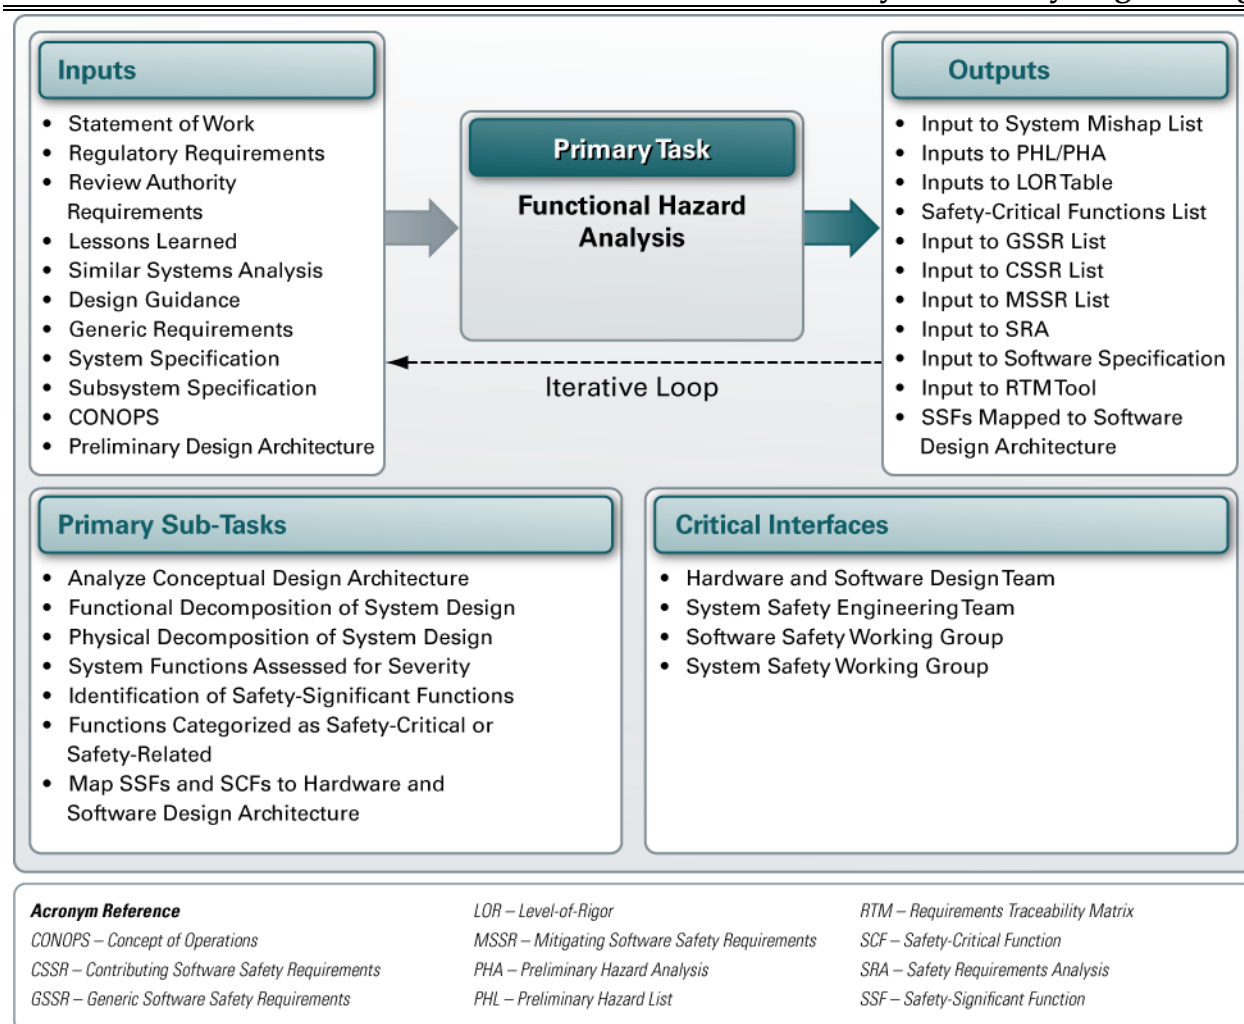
Inputs

- Statement of Work
- Regulatory Requirements
- Review Authority Requirements
- Lessons Learned
- Similar Systems Analysis
- Design Guidance
- Generic Requirements
- System Specification
- Subsystem Specification
- CONOPS
- Preliminary Design Architecture

Primary Task

Functional Hazard Analysis

Outputs

- Input to System Mishap List
- Inputs to PHL/PHA
- Inputs to LOR Table
- Safety-Critical Functions List
- Input to GSSR List
- Input to CSSR List
- Input to MSSR List
- Input to SRA
- Input to Software Specification
- Input to RTM Tool
- SSFs Mapped to Software Design Architecture

Iterative Loop

Primary Sub-Tasks

- Analyze Conceptual Design Architecture
- Functional Decomposition of System Design
- Physical Decomposition of System Design
- System Functions Assessed for Severity
- Identification of Safety-Significant Functions
- Functions Categorized as Safety-Critical or Safety-Related
- Map SSFs and SCFs to Hardware and Software Design Architecture

Critical Interfaces

- Hardware and Software Design Team
- System Safety Engineering Team
- Software Safety Working Group
- System Safety Working Group

Acronym Reference
CONOPS – Concept of Operations
CSSR – Contributing Software Safety Requirements
GSSR – Generic Software Safety Requirements

LOR – Level-of-Rigor
MSSR – Mitigating Software Safety Requirements
PHA – Preliminary Hazard Analysis
PHL – Preliminary Hazard List

RTM – Requirements Traceability Matrix
SCF – Safety-Critical Function
SRA – Safety Requirements Analysis
SSF – Safety-Significant Function